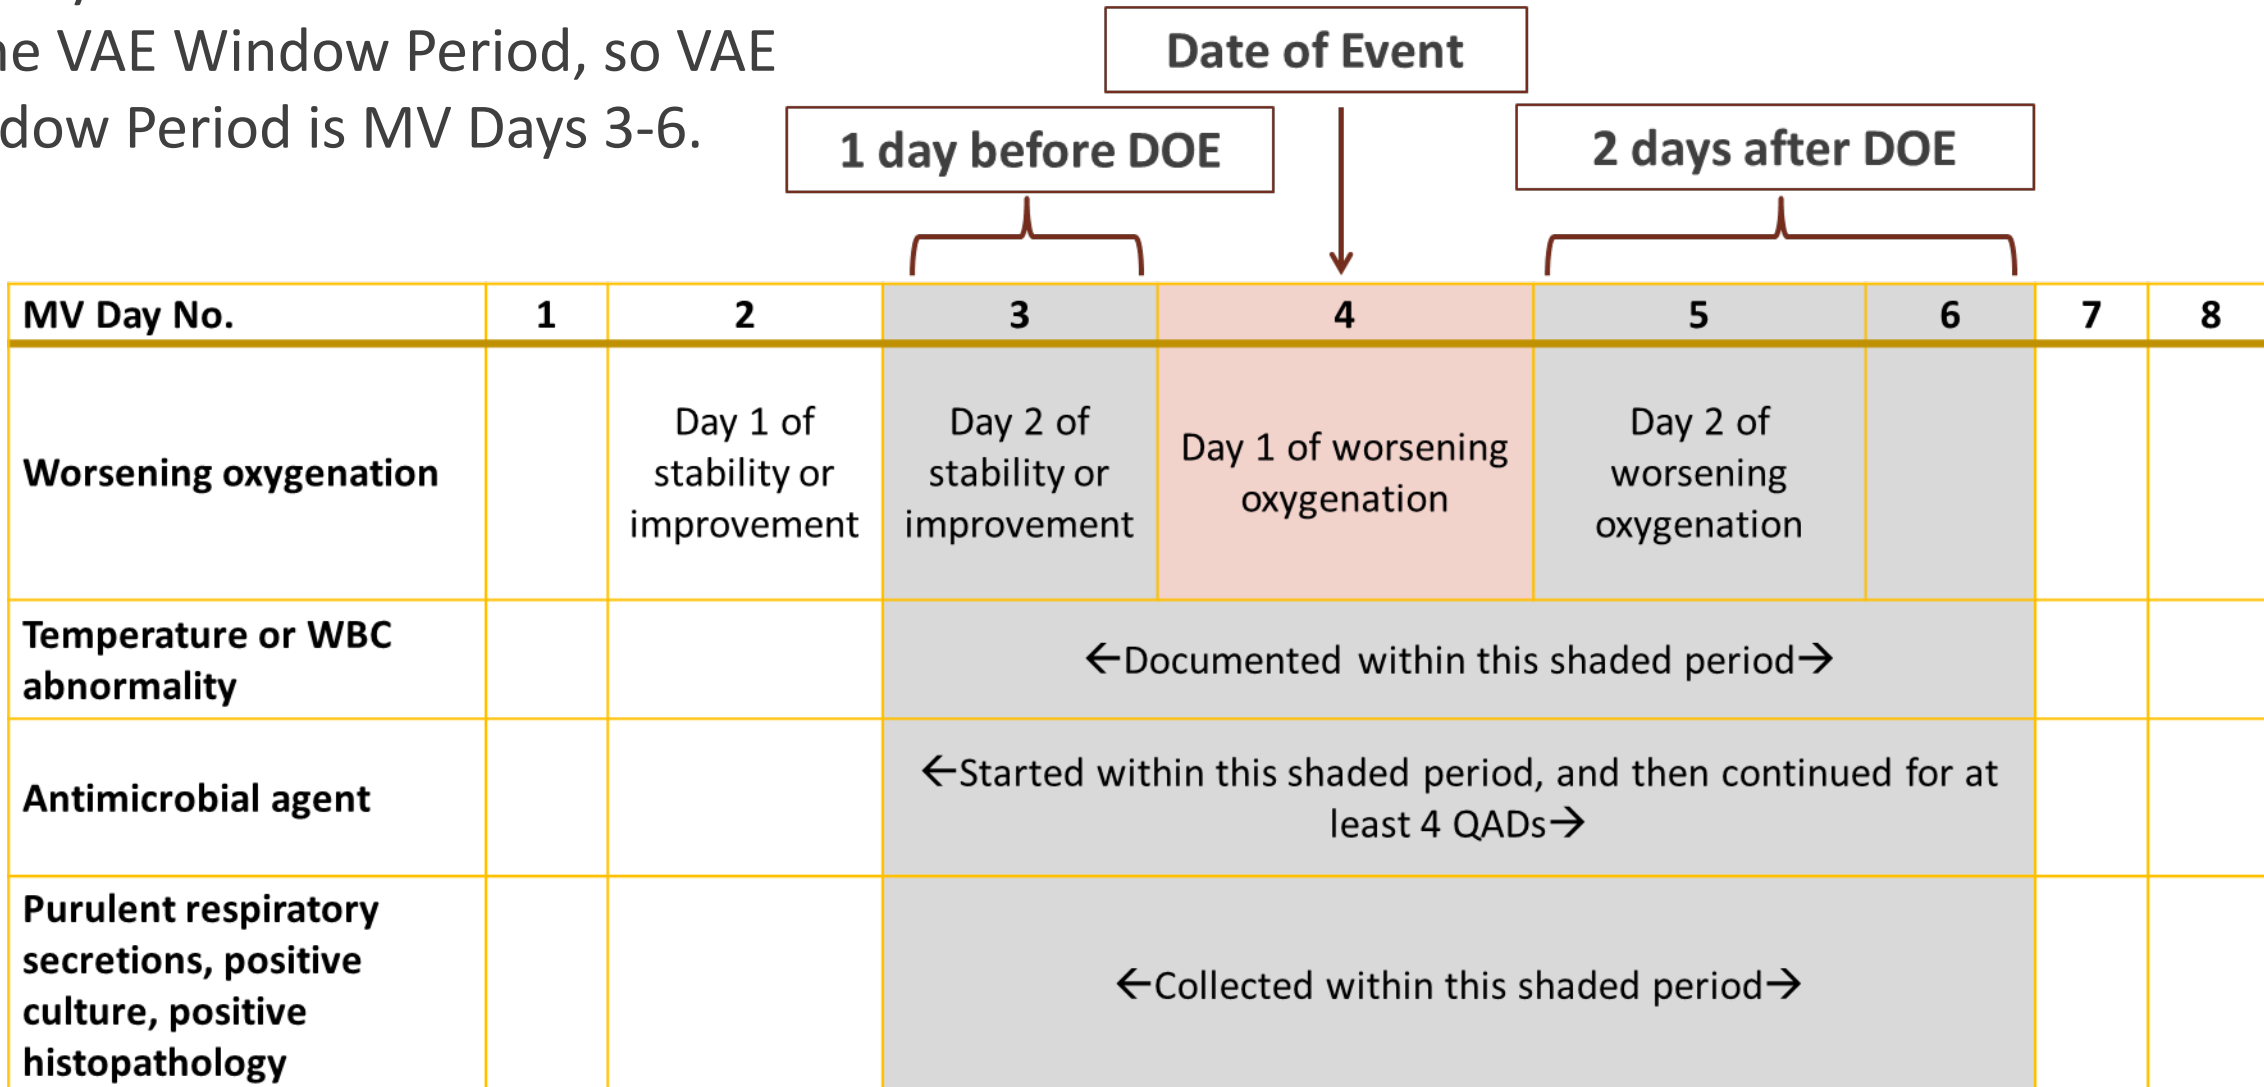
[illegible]e VAE Window Period, so VAE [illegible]dow Period is MV Days 3-6.

Date of Event

1 day before DOE

2 days after DOE

| MV Day No. | 1 | 2 | 3 | 4 | 5 | 6 | 7 | 8 |
|---|---|---|---|---|---|---|---|---|
| Worsening oxygenation | | Day 1 of stability or improvement | Day 2 of stability or improvement | Day 1 of worsening oxygenation | Day 2 of worsening oxygenation | | | |
| Temperature or WBC abnormality | | | ←Documented within this shaded period→ | | | | | |
| Antimicrobial agent | | | ←Started within this shaded period, and then continued for at least 4 QADs→ | | | | | |
| Purulent respiratory secretions, positive culture, positive histopathology | | | ←Collected within this shaded period→ | | | | | |